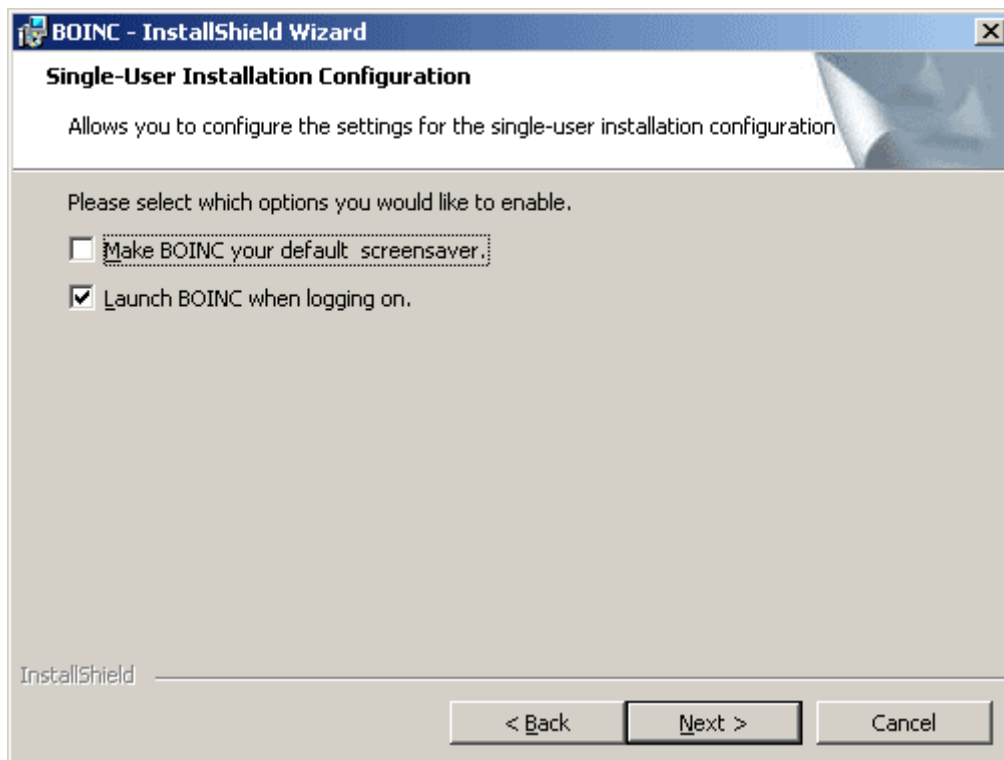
BOINC - InstallShield Wizard

Single-User Installation Configuration

Allows you to configure the settings for the single-user installation configuration

Please select which options you would like to enable.

Make BOINC your default  screensaver.

Launch BOINC when logging on.

InstallShield

< Back

Next >

Cancel